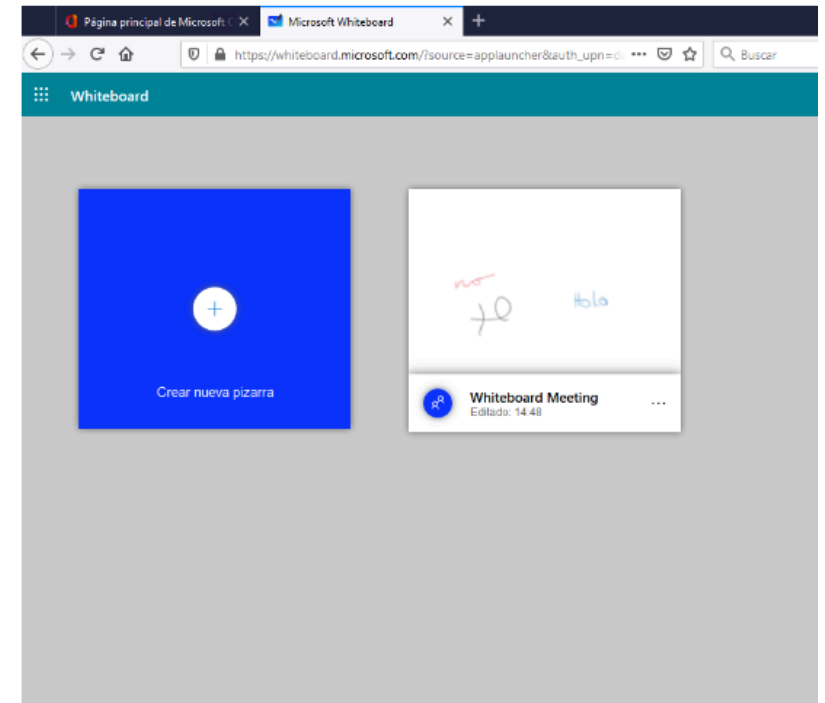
Página principal de Microsoft C
Microsoft Whiteboard
https://whiteboard.microsoft.com/?source=applauncher&auth_upn=d
Buscar
Whiteboard

Crear nueva pizarra

no
yo
Hola

Whiteboard Meeting
Editado: 14:48